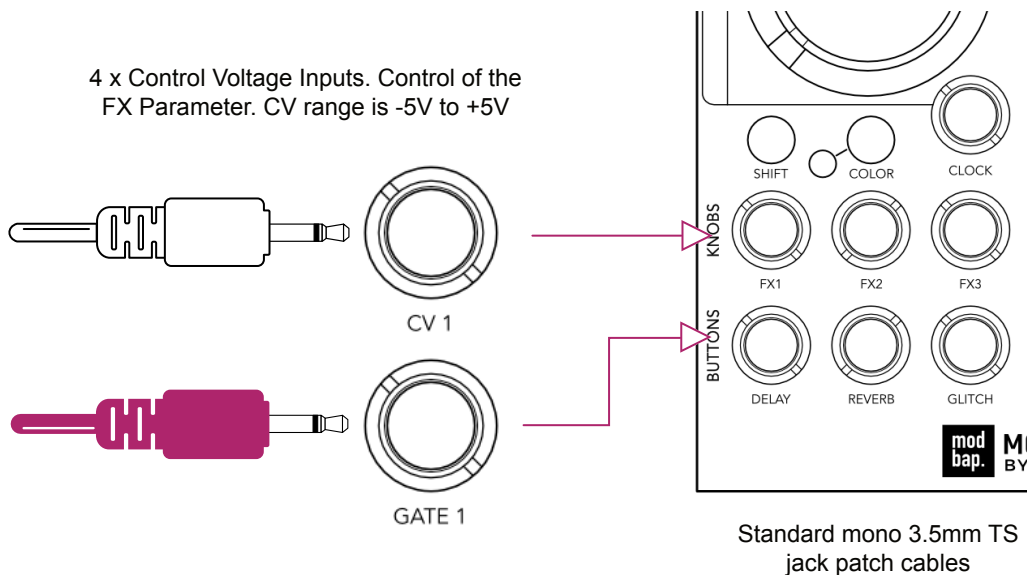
4 x Control Voltage Inputs. Control of the FX Parameter. CV range is -5V to +5V

CV 1

GATE 1

SHIFT

COLOR

CLOCK

KNOBS

FX1

FX2

FX3

BUTTONS

DELAY

REVERB

GLITCH

mod bap.

M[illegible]

BY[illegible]

Standard mono 3.5mm TS jack patch cables